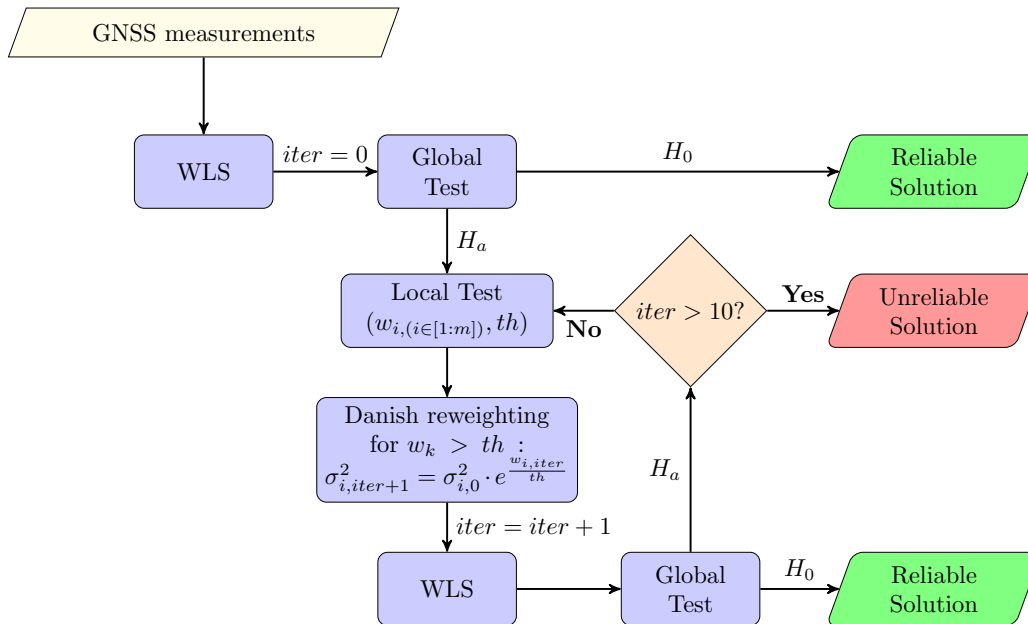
GNSS measurements

WLS

$iter = 0$

Global Test

$H_0$

Reliable Solution

$H_a$

Local Test $(w_{i,(i\in[1:m])}, th)$

No

$iter > 10?$

Yes

Unreliable Solution

Danish reweighting for $w_k > th$ : $\sigma^2_{i,iter+1} = \sigma^2_{i,0} \cdot e^{\frac{w_{i,iter}}{th}}$

$H_a$

$iter = iter + 1$

WLS

Global Test

$H_0$

Reliable Solution